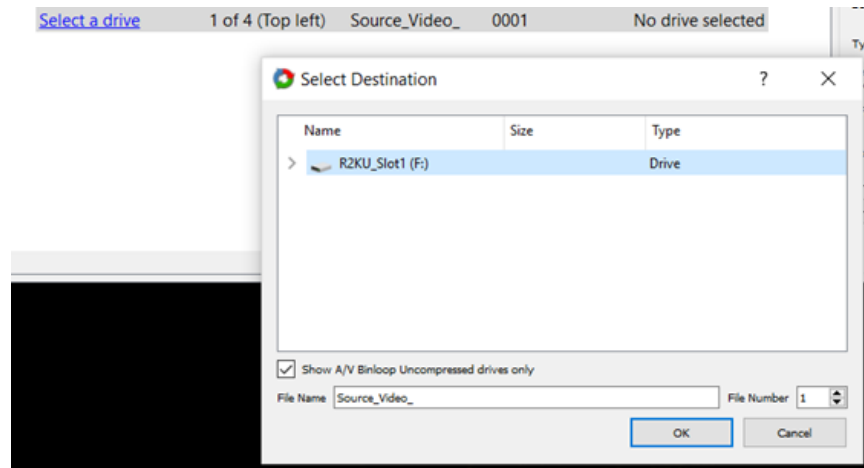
Select a drive 1 of 4 (Top left) Source_Video_ 0001 No drive selected

Ty

Select Destination ? ×

| Name | Size | Type |
|---|---|---|
| R2KU_Slot1 (F:) | | Drive |

Show A/V Binloop Uncompressed drives only

File Name Source_Video_ File Number 1

OK Cancel